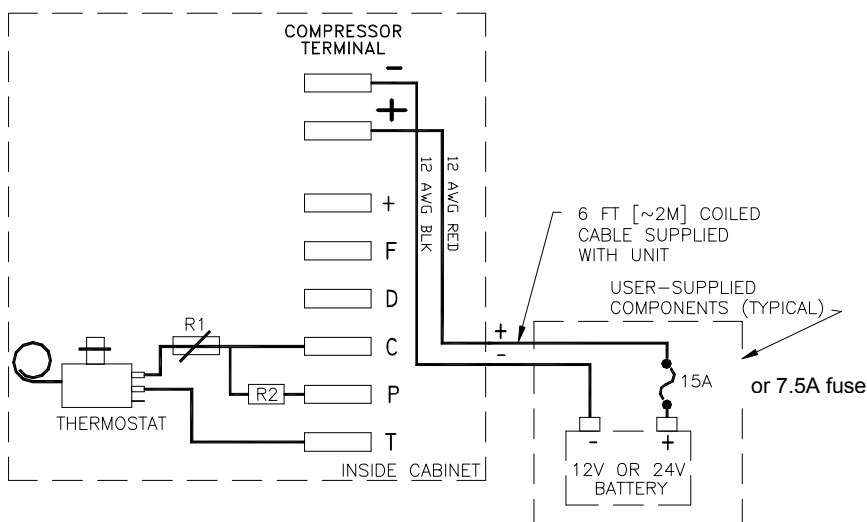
COMPRESSOR TERMINAL

−

+

12 AWG BLK

12 AWG RED

+

F

D

C

P

T

R1

R2

THERMOSTAT

INSIDE CABINET

6 FT [~2M] COILED CABLE SUPPLIED WITH UNIT

USER−SUPPLIED COMPONENTS (TYPICAL)

+

−

15A

or 7.5A fuse

−

+

12V OR 24V BATTERY